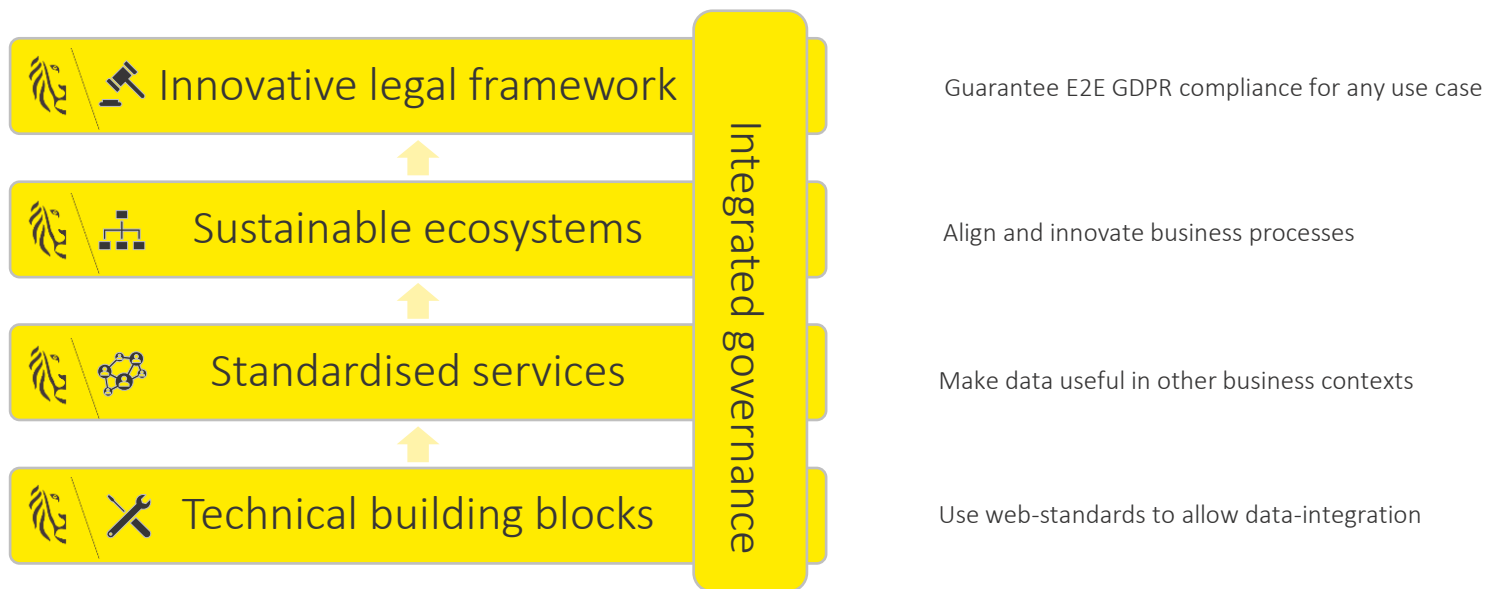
Innovative legal framework

Guarantee E2E GDPR compliance for any use case

Sustainable ecosystems

Align and innovate business processes

Standardised services

Make data useful in other business contexts

Technical building blocks

Use web-standards to allow data-integration

Integrated governance